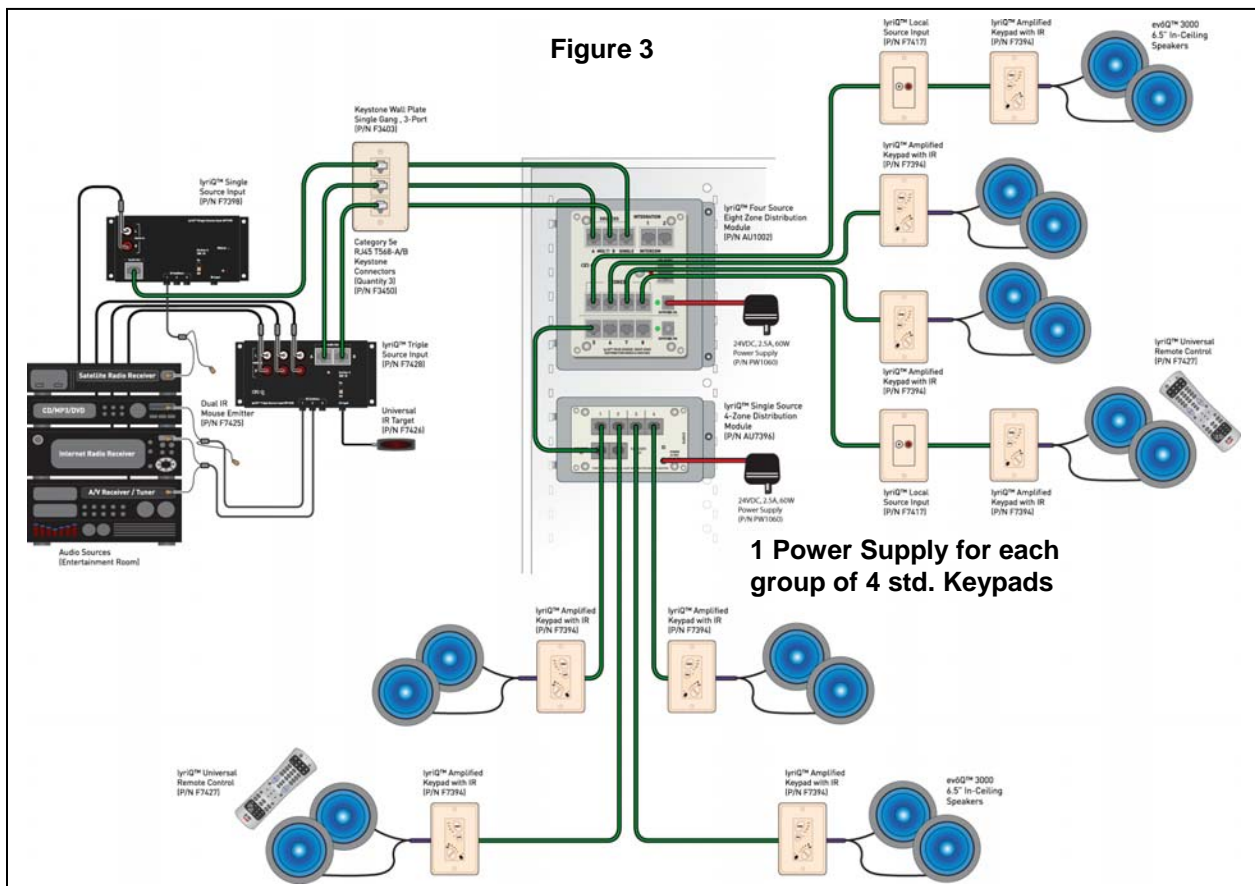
Figure 3

Keystone Wall Plate Single Gang, 3-Port [P/N F3403]

lyriQ™ Single Source Input [P/N F7398]

Category 5e RJ45 T568-A/B Keystone Connectors [Quantity 3] [P/N F3450]

lyriQ™ Triple Source Input [P/N F7428]

Dual IR Mouse Emitter [P/N F7425]

Universal IR Target [P/N F7426]

Satellite Radio Receiver

CD/MP3/DVD

Internet Radio Receiver

A/V Receiver / Tuner

Audio Sources [Entertainment Room]

lyriQ™ Local Source Input [P/N F7417]

lyriQ™ Amplified Keypad with IR [P/N F7394]

ev6Q™ 3000 6.5" In-Ceiling Speakers

lyriQ™ Amplified Keypad with IR [P/N F7394]

lyriQ™ Four Source Eight Zone Distribution Module [P/N AU1002]

24VDC, 2.5A, 60W Power Supply [P/N PW1060]

lyriQ™ Amplified Keypad with IR [P/N F7394]

lyriQ™ Universal Remote Control [P/N F7427]

lyriQ™ Single Source 4-Zone Distribution Module [P/N AU7396]

24VDC, 2.5A, 60W Power Supply [P/N PW1060]

lyriQ™ Local Source Input [P/N F7417]

lyriQ™ Amplified Keypad with IR [P/N F7394]

1 Power Supply for each group of 4 std. Keypads

lyriQ™ Amplified Keypad with IR [P/N F7394]

lyriQ™ Amplified Keypad with IR [P/N F7394]

lyriQ™ Universal Remote Control [P/N F7427]

lyriQ™ Amplified Keypad with IR [P/N F7394]

lyriQ™ Amplified Keypad with IR [P/N F7394]

ev6Q™ 3000 6.5" In-Ceiling Speakers